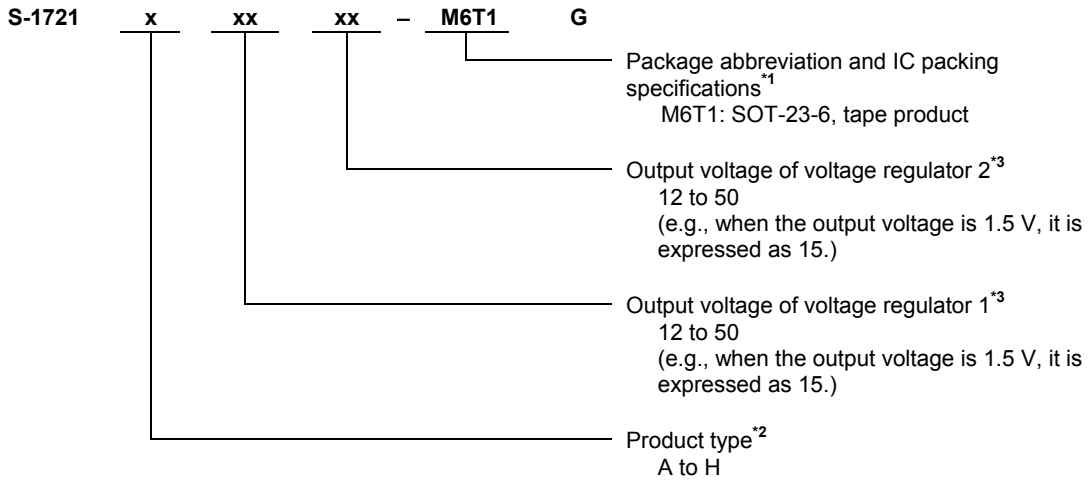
S-1721 x xx xx – M6T1 G

Package abbreviation and IC packing specifications$^{*1}$
M6T1: SOT-23-6, tape product

Output voltage of voltage regulator 2$^{*3}$
12 to 50
(e.g., when the output voltage is 1.5 V, it is expressed as 15.)

Output voltage of voltage regulator 1$^{*3}$
12 to 50
(e.g., when the output voltage is 1.5 V, it is expressed as 15.)

Product type$^{*2}$
A to H